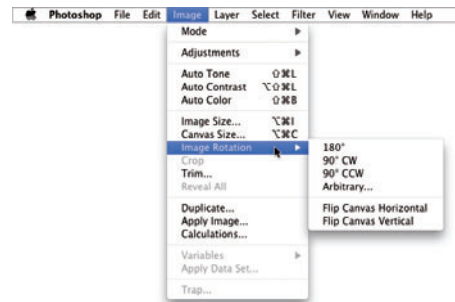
Photoshop File Edit Image Layer Select Filter View Window Help

Mode
Adjustments
Auto Tone ⇧⌘L
Auto Contrast ⌥⇧⌘L
Auto Color ⇧⌘B
Image Size... ⌥⌘I
Canvas Size... ⌥⌘C
Image Rotation
Crop
Trim...
Reveal All
Duplicate...
Apply Image...
Calculations...
Variables
Apply Data Set...
Trap...

180°
90° CW
90° CCW
Arbitrary...
Flip Canvas Horizontal
Flip Canvas Vertical